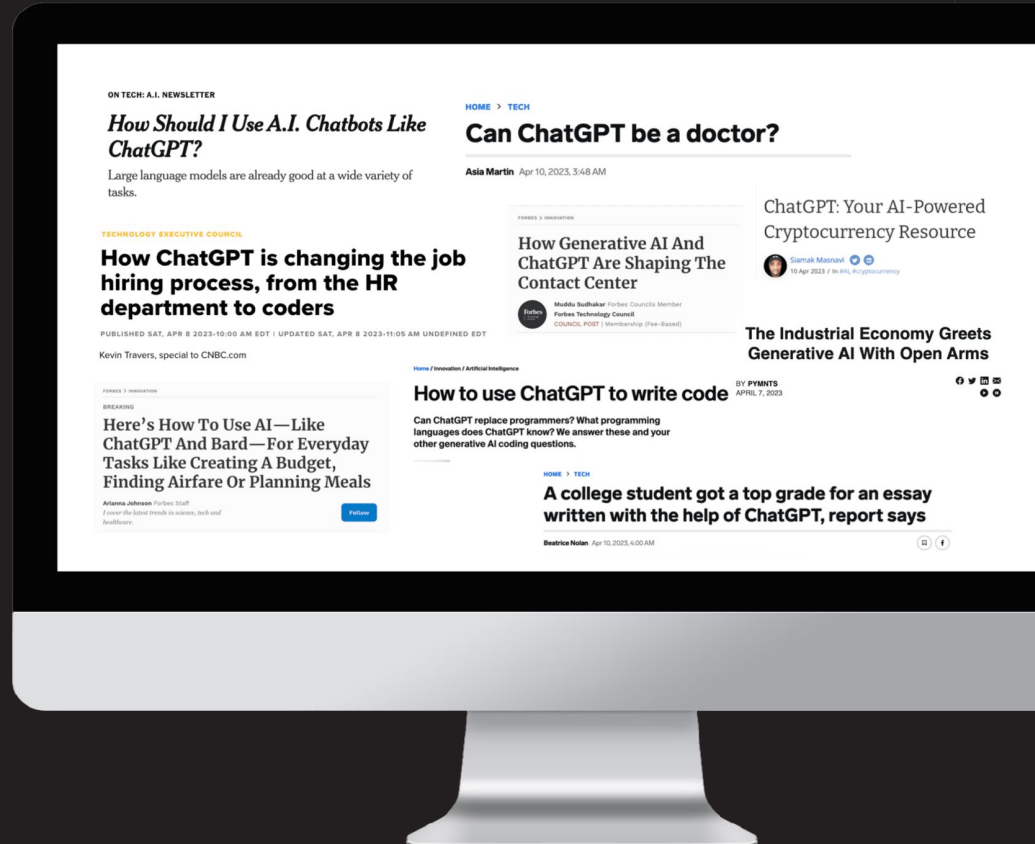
ON TECH: A.I. NEWSLETTER

How Should I Use A.I. Chatbots Like ChatGPT?

Large language models are already good at a wide variety of tasks.

HOME > TECH

Can ChatGPT be a doctor?

Asia Martin Apr 10, 2023, 3:48 AM

TECHNOLOGY EXECUTIVE COUNCIL

How ChatGPT is changing the job hiring process, from the HR department to coders

PUBLISHED SAT, APR 8 2023-10:00 AM EDT | UPDATED SAT, APR 8 2023-11:05 AM UNDEFINED EDT

Kevin Travers, special to CNBC.com

FORBES > INNOVATION

How Generative AI And ChatGPT Are Shaping The Contact Center

Forbes

Muddu Sudhakar Forbes Councils Member
Forbes Technology Council
COUNCIL POST | Membership (Fee-Based)

ChatGPT: Your AI-Powered Cryptocurrency Resource

Siamak Masnavi
10 Apr 2023 / In #AI, #cryptocurrency

The Industrial Economy Greets Generative AI With Open Arms

BY PYMNTS
APRIL 7, 2023

FORBES > INNOVATION

BREAKING

Here's How To Use AI—Like ChatGPT And Bard—For Everyday Tasks Like Creating A Budget, Finding Airfare Or Planning Meals

Arianna Johnson Forbes Staff
I cover the latest trends in science, tech and healthcare.

Follow

Home / Innovation / Artificial Intelligence

How to use ChatGPT to write code

Can ChatGPT replace programmers? What programming languages does ChatGPT know? We answer these and your other generative AI coding questions.

HOME > TECH

A college student got a top grade for an essay written with the help of ChatGPT, report says

Beatrice Nolan Apr 10, 2023, 4:00 AM